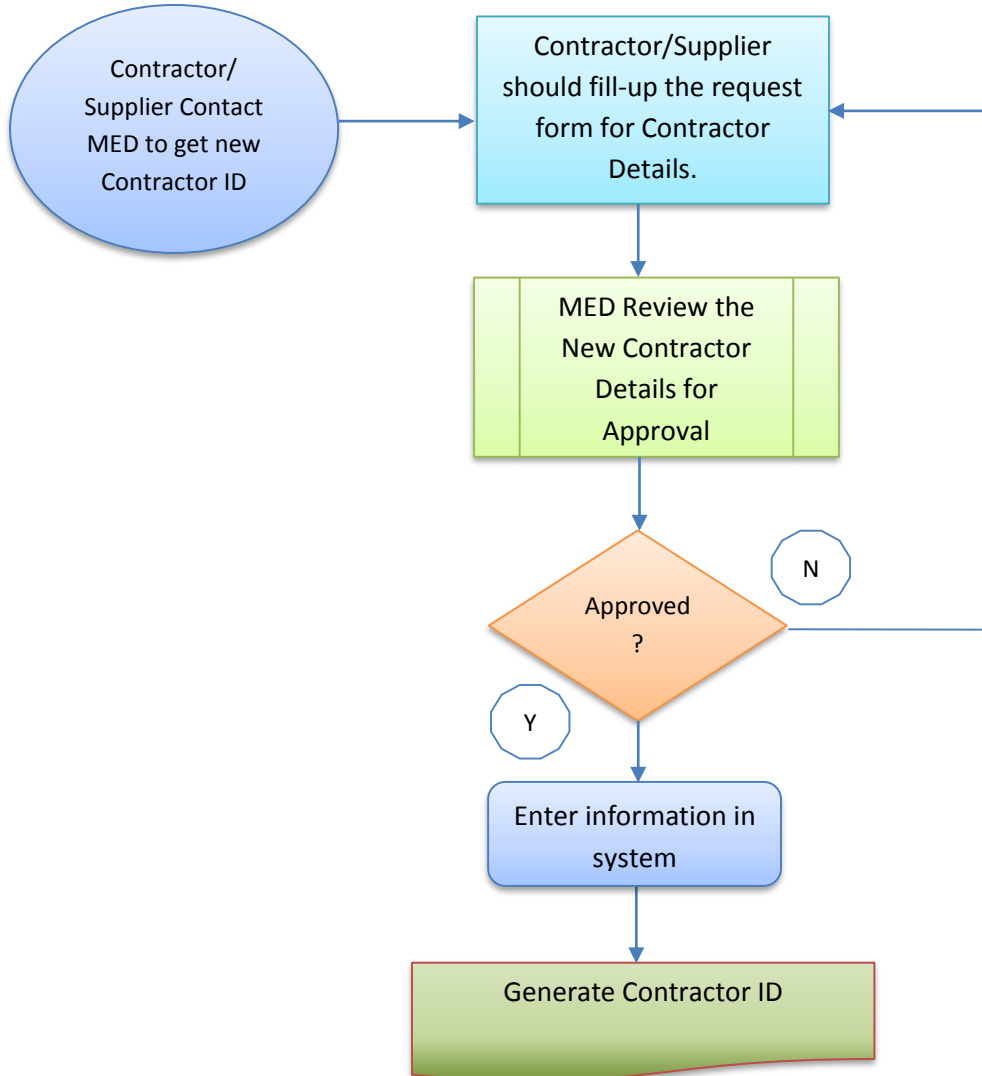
Contractor/ Supplier Contact MED to get new Contractor ID

Contractor/Supplier should fill-up the request form for Contractor Details.

MED Review the New Contractor Details for Approval

Approved ?

N

Y

Enter information in system

Generate Contractor ID